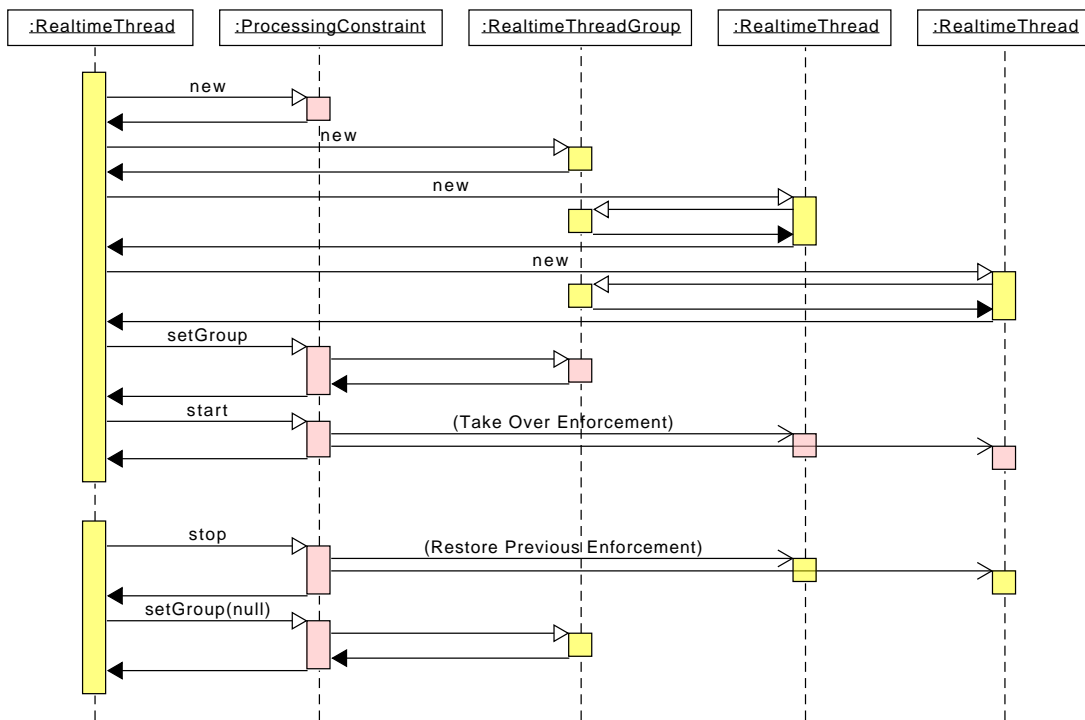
:RealtimeThread

:ProcessingConstraint

:RealtimeThreadGroup

:RealtimeThread

:RealtimeThread

new

new

new

new

setGroup

start

(Take Over Enforcement)

stop

(Restore Previous Enforcement)

setGroup(null)